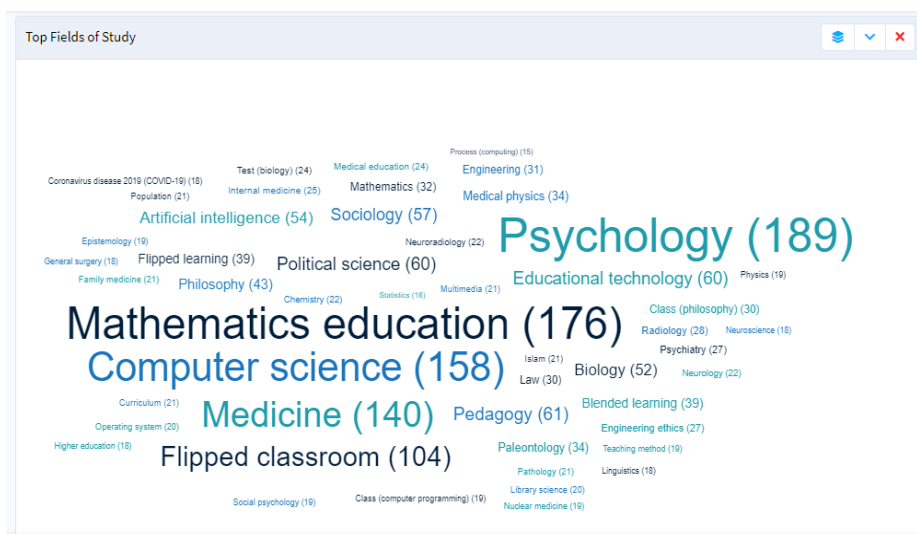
Top Fields of Study

Process (computing) (15)
Test (biology) (24) Medical education (24) Engineering (31)
Coronavirus disease 2019 (COVID-19) (18) Internal medicine (25) Mathematics (32) Medical physics (34)
Population (21)
Artificial intelligence (54) Sociology (57)
Epistemology (19) Neuroradiology (22) Psychology (189)
General surgery (18) Flipped learning (39) Political science (60)
Family medicine (21) Philosophy (43) Educational technology (60) Physics (19)
Chemistry (22) Statistics (16) Multimedia (21)
Class (philosophy) (30)
Mathematics education (176)
Radiology (28) Neuroscience (18)
Psychiatry (27)
Computer science (158) Islam (21)
Law (30) Biology (52) Neurology (22)
Curriculum (21)
Medicine (140) Pedagogy (61) Blended learning (39)
Operating system (20) Engineering ethics (27)
Higher education (18) Paleontology (34) Teaching method (19)
Flipped classroom (104)
Pathology (21) Linguistics (18)
Library science (20)
Social psychology (19) Class (computer programming) (19) Nuclear medicine (19)